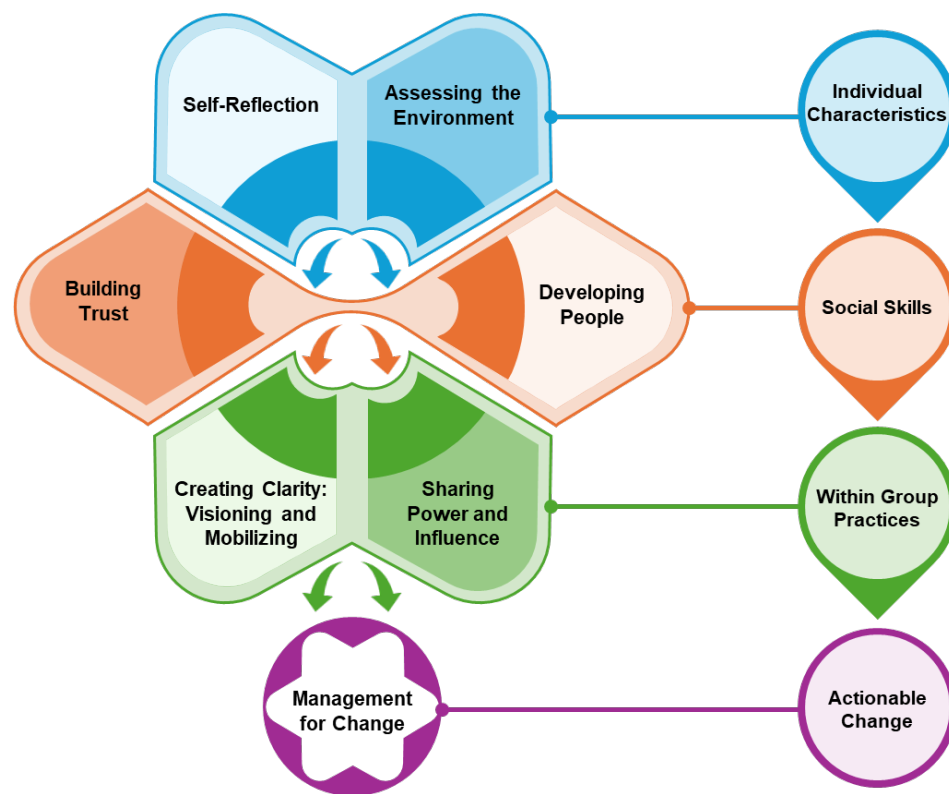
Self-Reflection

Assessing the Environment

Individual Characteristics

Building Trust

Developing People

Social Skills

Creating Clarity: Visioning and Mobilizing

Sharing Power and Influence

Within Group Practices

Management for Change

Actionable Change